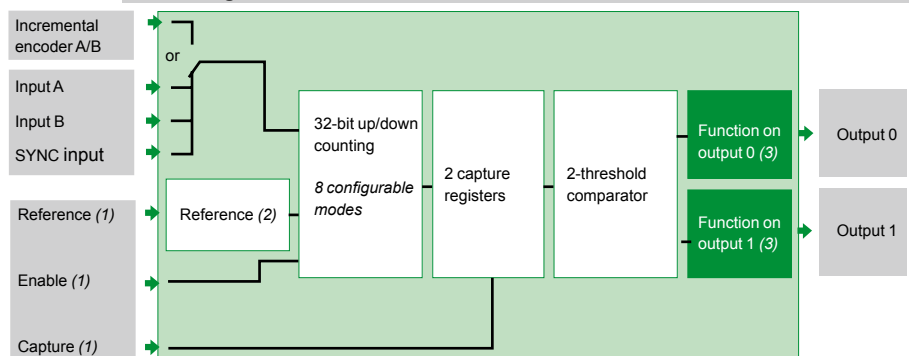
Incremental encoder A/B

or

Input A

Input B

SYNC input

Reference *(1)*

Enable *(1)*

Capture *(1)*

Reference *(2)*

32-bit up/down counting

*8 configurable modes*

2 capture registers

2-threshold comparator

Function on output 0 *(3)*

Function on output 1 *(3)*

Output 0

Output 1